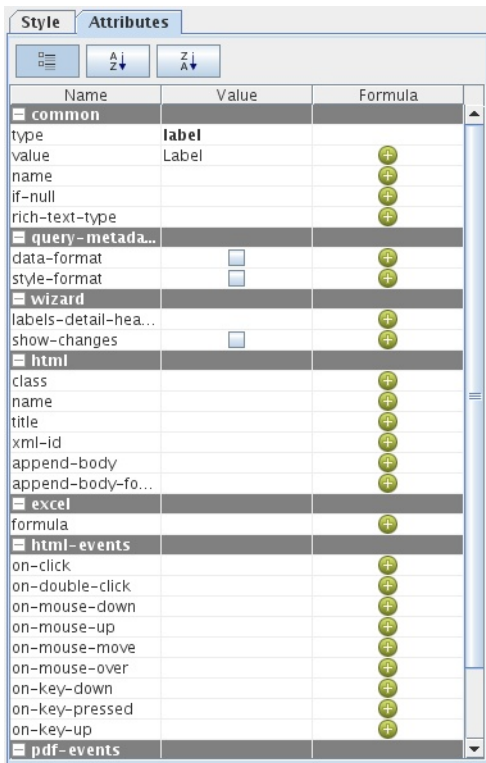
Style Attributes

| Name | Value | Formula |
|---|---|---|
| common | | |
| type | label | |
| value | Label | |
| name | | |
| if-null | | |
| rich-text-type | | |
| query-metada... | | |
| data-format | | |
| style-format | | |
| wizard | | |
| labels-detail-hea... | | |
| show-changes | | |
| html | | |
| class | | |
| name | | |
| title | | |
| xml-id | | |
| append-body | | |
| append-body-fo... | | |
| excel | | |
| formula | | |
| html-events | | |
| on-click | | |
| on-double-click | | |
| on-mouse-down | | |
| on-mouse-up | | |
| on-mouse-move | | |
| on-mouse-over | | |
| on-key-down | | |
| on-key-pressed | | |
| on-key-up | | |
| pdf-events | | |